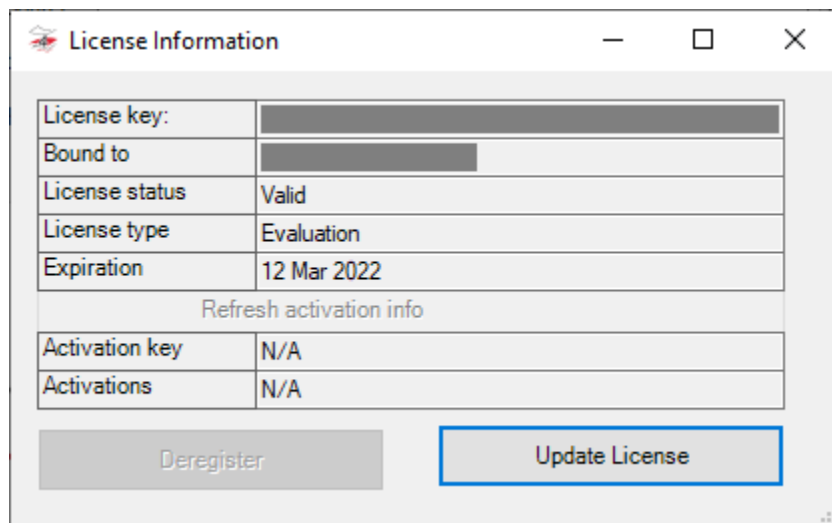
License Information

| License key: | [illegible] |
|---|---|
| Bound to | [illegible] |
| License status | Valid |
| License type | Evaluation |
| Expiration | 12 Mar 2022 |

Refresh activation info

| Activation key | N/A |
|---|---|
| Activations | N/A |

Deregister

Update License